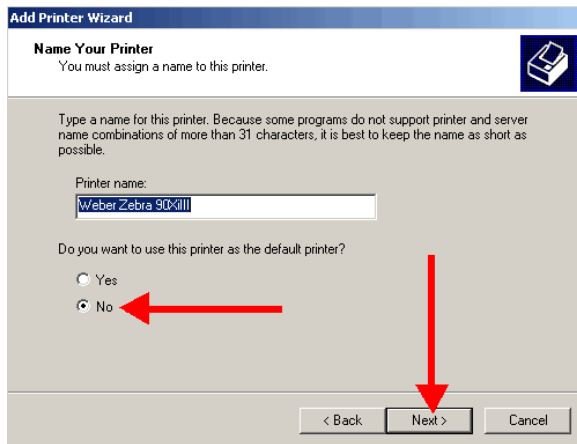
Add Printer Wizard

Name Your Printer
You must assign a name to this printer.

Type a name for this printer. Because some programs do not support printer and server name combinations of more than 31 characters, it is best to keep the name as short as possible.

Printer name:

Weber Zebra 90XiIII

Do you want to use this printer as the default printer?

Yes

No

< Back

Next >

Cancel